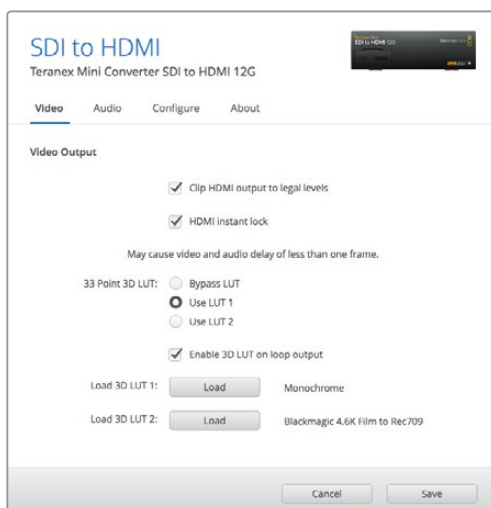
SDI to HDMI
Teranex Mini Converter SDI to HDMI 12G

Video Audio Configure About

Video Output

Clip HDMI output to legal levels

HDMI instant lock

May cause video and audio delay of less than one frame.

33 Point 3D LUT: Bypass LUT
Use LUT 1
Use LUT 2

Enable 3D LUT on loop output

Load 3D LUT 1: Load Monochrome

Load 3D LUT 2: Load Blackmagic 4.6K Film to Rec709

Cancel Save